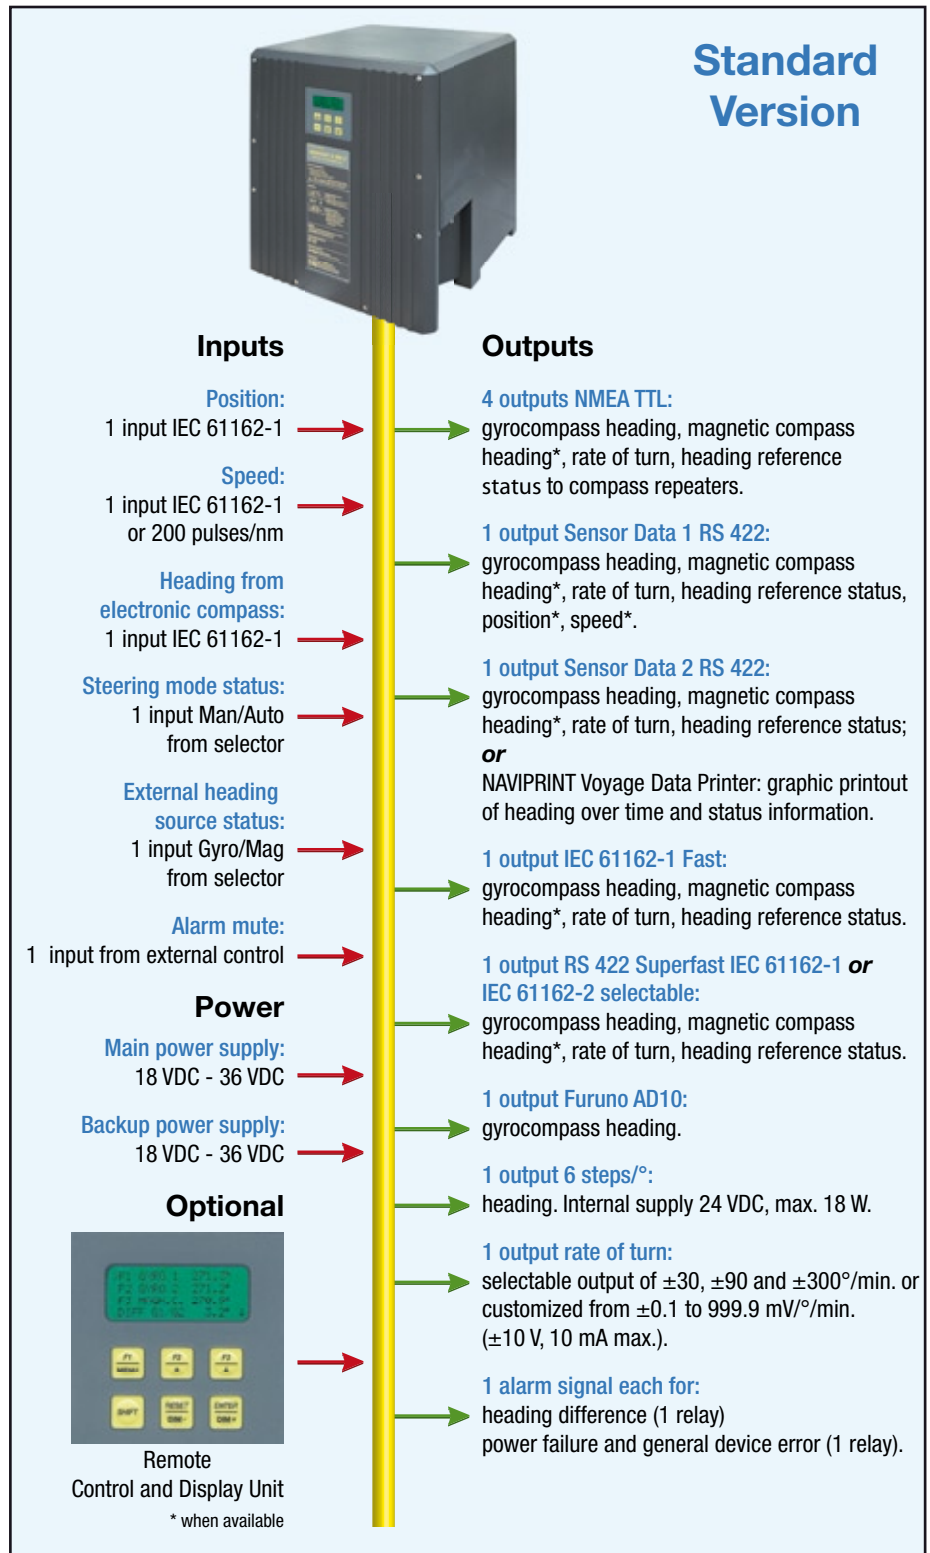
Standard Version

Inputs

Position:
1 input IEC 61162-1

Speed:
1 input IEC 61162-1 or 200 pulses/nm

Heading from electronic compass:
1 input IEC 61162-1

Steering mode status:
1 input Man/Auto from selector

External heading source status:
1 input Gyro/Mag from selector

Alarm mute:
1 input from external control

Power

Main power supply:
18 VDC - 36 VDC

Backup power supply:
18 VDC - 36 VDC

Optional

Remote Control and Display Unit

* when available

Outputs

4 outputs NMEA TTL:
gyrocompass heading, magnetic compass heading*, rate of turn, heading reference status to compass repeaters.

1 output Sensor Data 1 RS 422:
gyrocompass heading, magnetic compass heading*, rate of turn, heading reference status, position*, speed*.

1 output Sensor Data 2 RS 422:
gyrocompass heading, magnetic compass heading*, rate of turn, heading reference status;
or
NAVIPRINT Voyage Data Printer: graphic printout of heading over time and status information.

1 output IEC 61162-1 Fast:
gyrocompass heading, magnetic compass heading*, rate of turn, heading reference status.

1 output RS 422 Superfast IEC 61162-1 or IEC 61162-2 selectable:
gyrocompass heading, magnetic compass heading*, rate of turn, heading reference status.

1 output Furuno AD10:
gyrocompass heading.

1 output 6 steps/°:
heading. Internal supply 24 VDC, max. 18 W.

1 output rate of turn:
selectable output of ±30, ±90 and ±300°/min. or customized from ±0.1 to 999.9 mV/°/min. (±10 V, 10 mA max.).

1 alarm signal each for:
heading difference (1 relay)
power failure and general device error (1 relay).